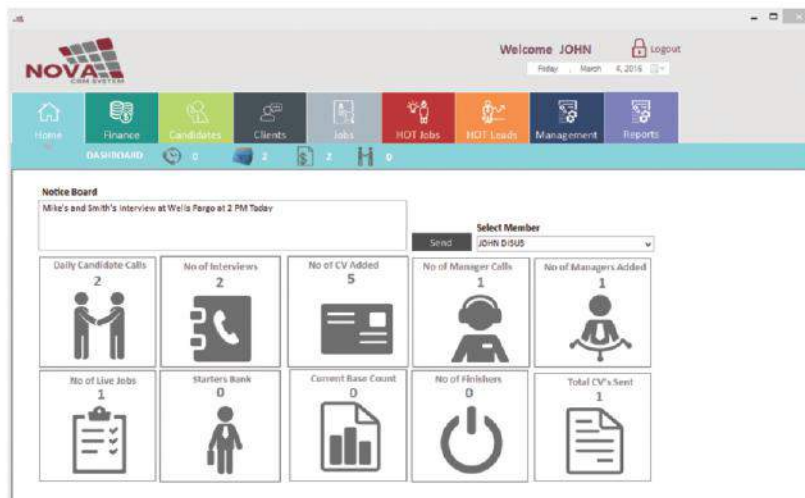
NOVA
CRM SYSTEM

Welcome JOHN
Logout
Friday , March 4, 2016

Home
Finance
Candidates
Clients
Jobs
HOT Jobs
HOT Leads
Management
Reports

DASHBOARD 0 2 2 0

Notice Board
Mike's and Smith's Interview at Wells Fargo at 2 PM Today

Send
Select Member
JOHN DISUS

Daily Candidate Calls
2

No of Interviews
2

No of CV Added
5

No of Manager Calls
1

No of Managers Added
1

No of Live Jobs
1

Starters Bank
0

Current Base Count
0

No of Finishers
0

Total CV's Sent
1